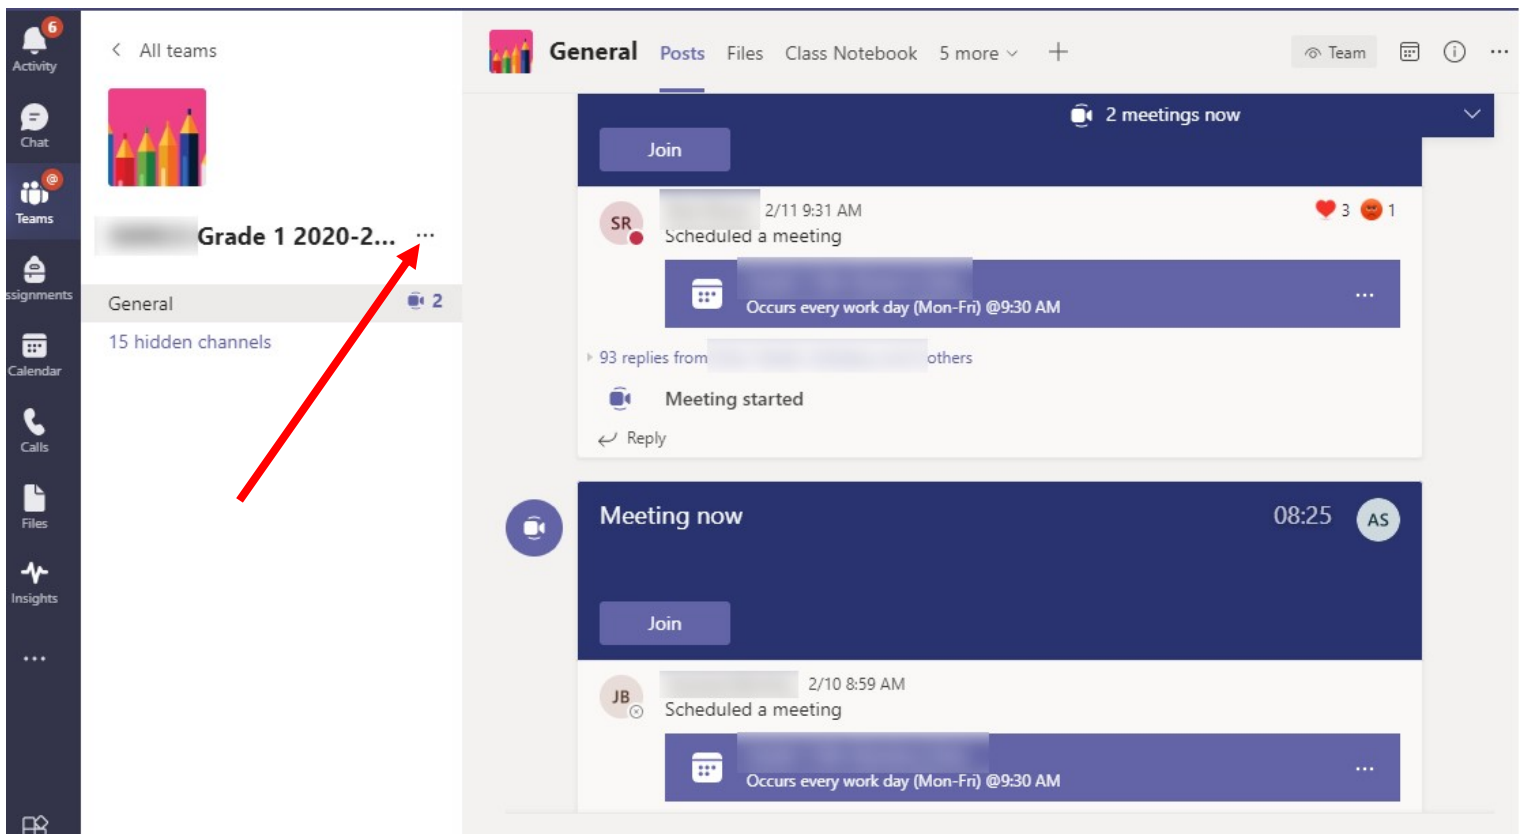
6
Activity
Chat
Teams
ssignments
Calendar
Calls
Files
Insights
...

All teams

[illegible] Grade 1 2020-2... ...

General 2

15 hidden channels

General Posts Files Class Notebook 5 more + Team ...

2 meetings now

Join

SR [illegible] 2/11 9:31 AM 3 1
Scheduled a meeting

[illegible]
Occurs every work day (Mon-Fri) @9:30 AM ...

93 replies from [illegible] others

Meeting started

Reply

Meeting now 08:25 AS

Join

JB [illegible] 2/10 8:59 AM
Scheduled a meeting

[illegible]
Occurs every work day (Mon-Fri) @9:30 AM ...